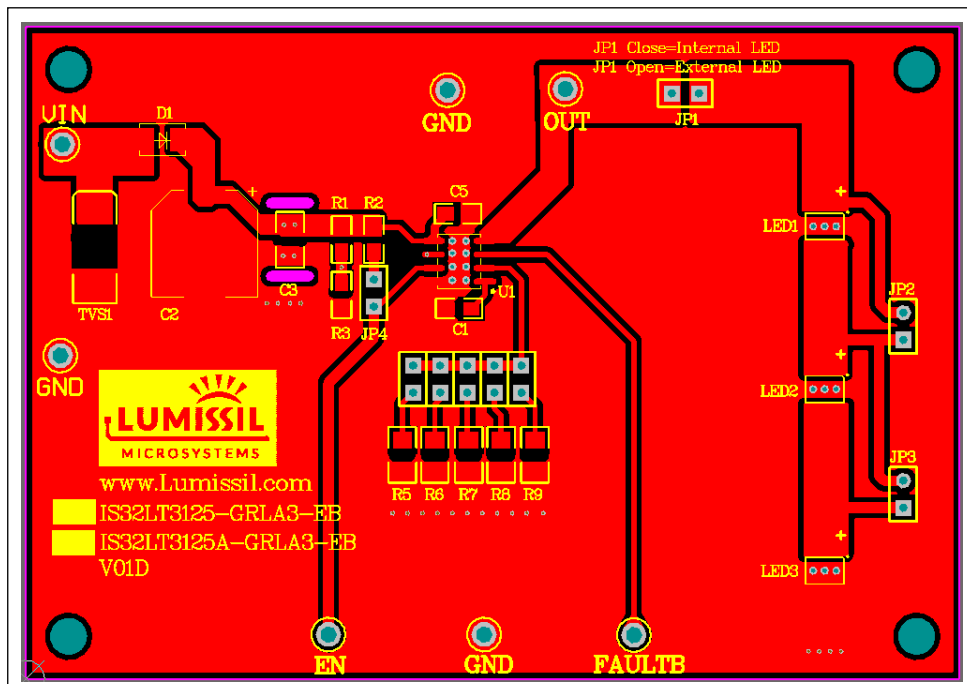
JP1 Close=Internal LED
JP1 Open=External LED

VIN
D1
GND
OUT
JP1
C5
R1
R2
C3
U1
TVS1
C2
R3
JP4
C1
LED1
JP2
LED2
JP3
LED3
GND

LUMISSIL
MICROSYSTEMS
www.Lumissil.com
IS32LT3125-GRLA3-EB
IS32LT3125A-GRLA3-EB
V01D

R5 R6 R7 R8 R9
EN
GND
FAULTB